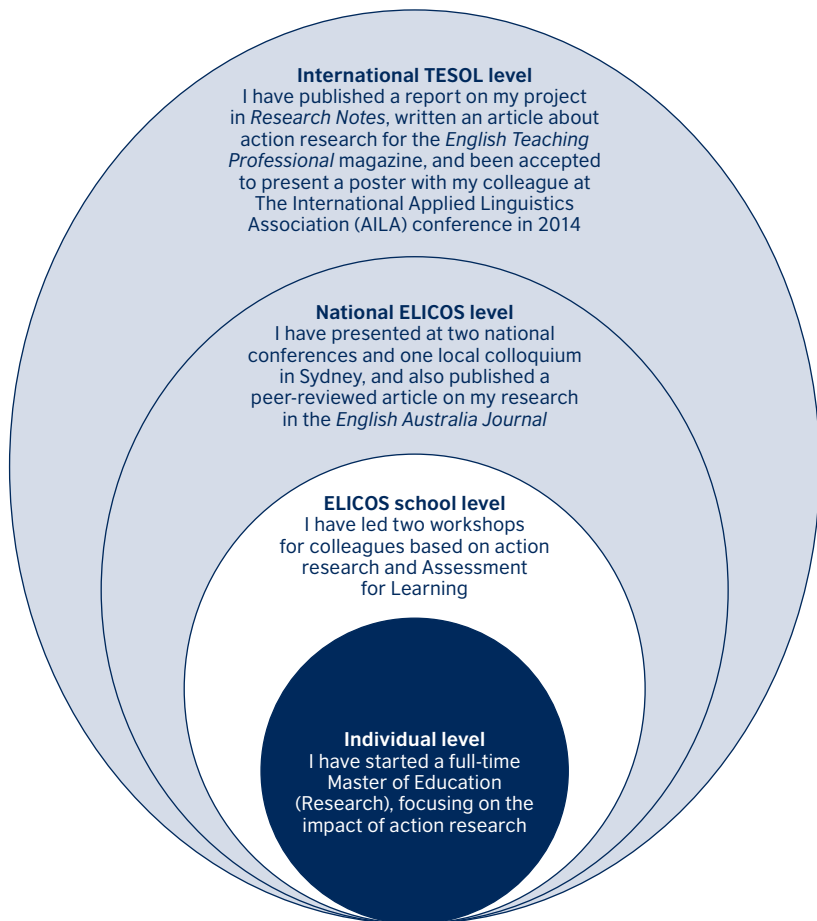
International TESOL level
I have published a report on my project in *Research Notes*, written an article about action research for the *English Teaching Professional* magazine, and been accepted to present a poster with my colleague at The International Applied Linguistics Association (AILA) conference in 2014

National ELICOS level
I have presented at two national conferences and one local colloquium in Sydney, and also published a peer-reviewed article on my research in the *English Australia Journal*

ELICOS school level
I have led two workshops for colleagues based on action research and Assessment for Learning

Individual level
I have started a full-time Master of Education (Research), focusing on the impact of action research